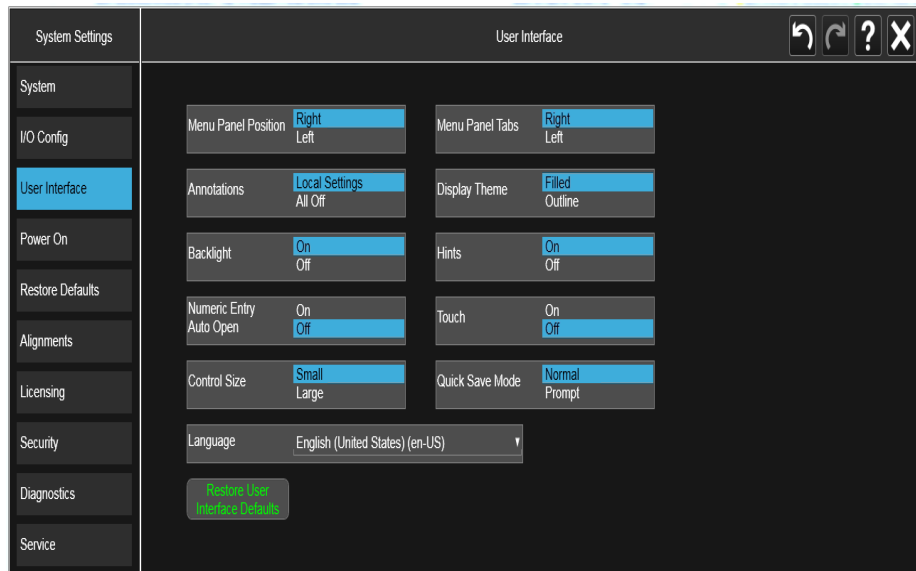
System Settings

User Interface

?

System

I/O Config

User Interface

Power On

Restore Defaults

Alignments

Licensing

Security

Diagnostics

Service

Menu Panel Position Right Left

Menu Panel Tabs Right Left

Annotations Local Settings All Off

Display Theme Filled Outline

Backlight On Off

Hints On Off

Numeric Entry Auto Open On Off

Touch On Off

Control Size Small Large

Quick Save Mode Normal Prompt

Language English (United States) (en-US)

Restore User Interface Defaults